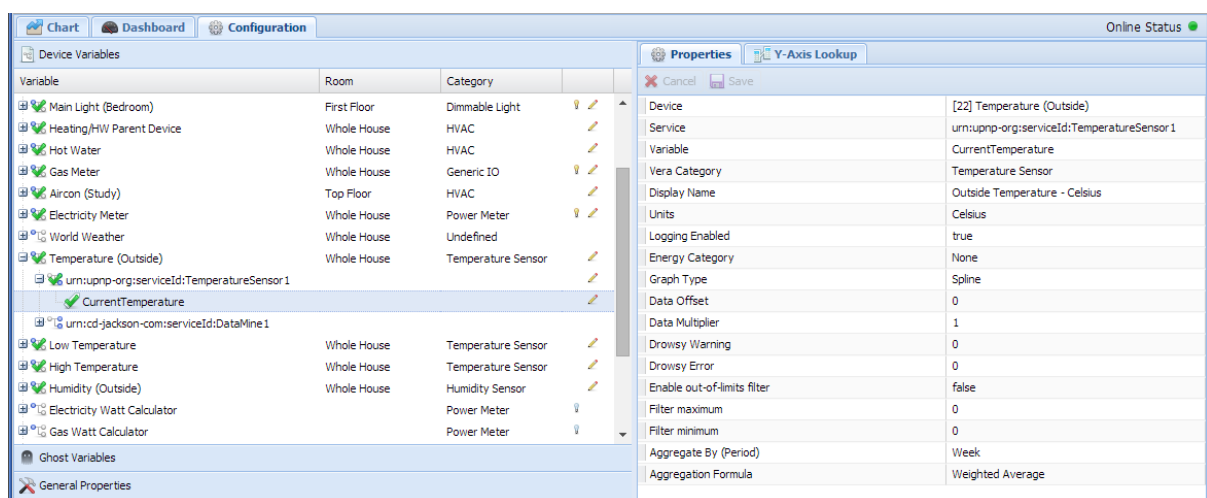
Chart Dashboard Configuration

Online Status

Device Variables

| Variable | Room | Category |
|---|---|---|
| Main Light (Bedroom) | First Floor | Dimmable Light |
| Heating/HW Parent Device | Whole House | HVAC |
| Hot Water | Whole House | HVAC |
| Gas Meter | Whole House | Generic IO |
| Aircon (Study) | Top Floor | HVAC |
| Electricity Meter | Whole House | Power Meter |
| World Weather | Whole House | Undefined |
| Temperature (Outside) | Whole House | Temperature Sensor |
| urn:upnp-org:serviceId:TemperatureSensor1 | | |
| CurrentTemperature | | |
| urn:cd-jackson-com:serviceId:DataMine1 | | |
| Low Temperature | Whole House | Temperature Sensor |
| High Temperature | Whole House | Temperature Sensor |
| Humidity (Outside) | Whole House | Humidity Sensor |
| Electricity Watt Calculator | | Power Meter |
| Gas Watt Calculator | | Power Meter |

Ghost Variables

General Properties

Properties Y-Axis Lookup

Cancel Save

| | |
|---|---|
| Device | [22] Temperature (Outside) |
| Service | urn:upnp-org:serviceId:TemperatureSensor1 |
| Variable | CurrentTemperature |
| Vera Category | Temperature Sensor |
| Display Name | Outside Temperature - Celsius |
| Units | Celsius |
| Logging Enabled | true |
| Energy Category | None |
| Graph Type | Spline |
| Data Offset | 0 |
| Data Multiplier | 1 |
| Drowsy Warning | 0 |
| Drowsy Error | 0 |
| Enable out-of-limits filter | false |
| Filter maximum | 0 |
| Filter minimum | 0 |
| Aggregate By (Period) | Week |
| Aggregation Formula | Weighted Average |